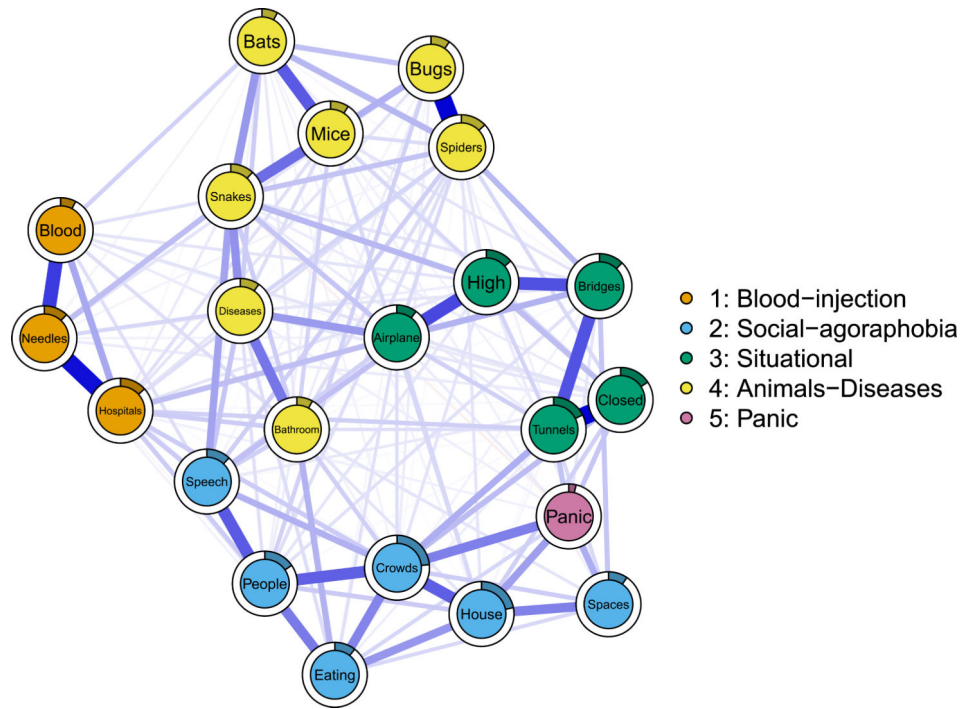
Bats
Bugs
Mice
Spiders
Snakes
Blood
High
Bridges
Diseases
Airplane
Needles
Closed
Hospitals
Tunnels
Bathroom
Speech
Panic
Crowds
People
House
Spaces
Eating

1: Blood−injection
2: Social−agoraphobia
3: Situational
4: Animals−Diseases
5: Panic